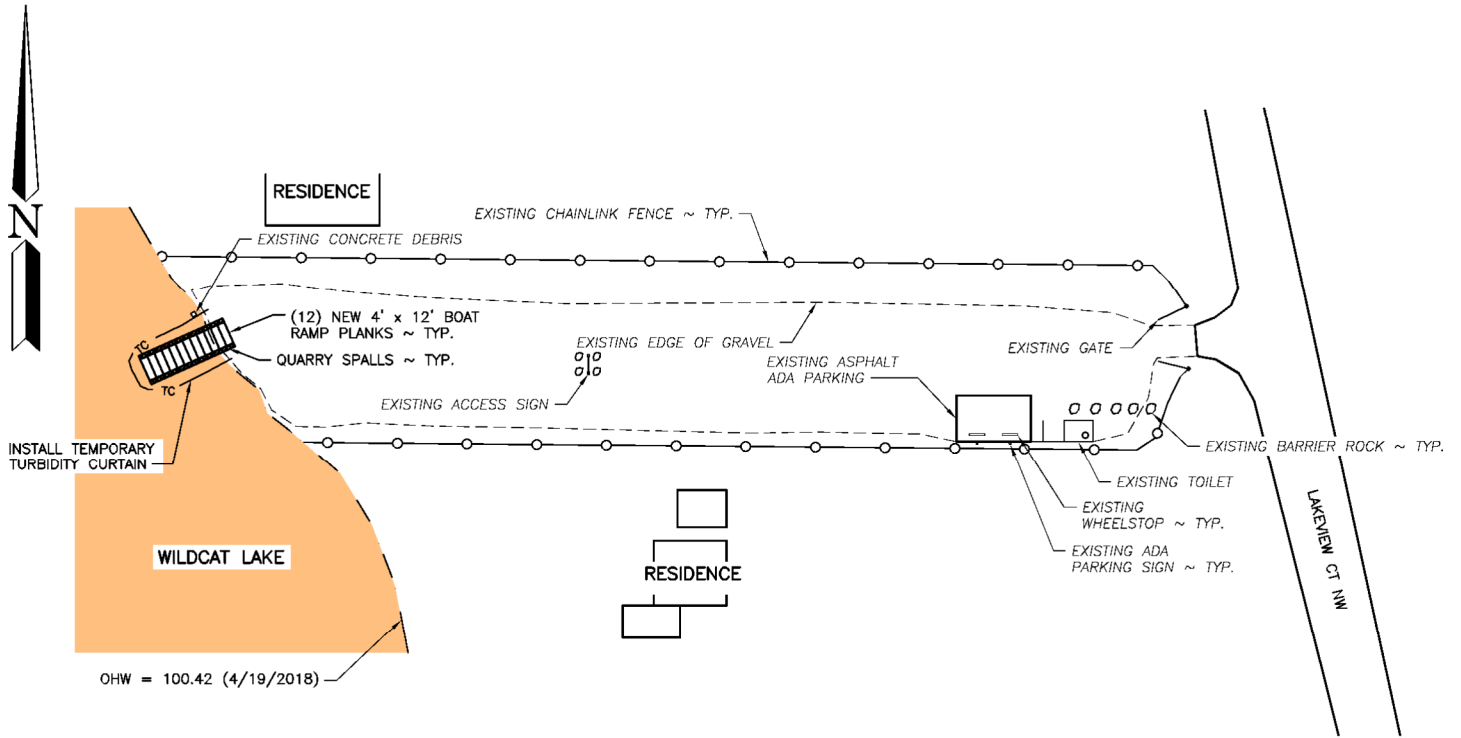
N

RESIDENCE

EXISTING CHAINLINK FENCE ~ TYP.

EXISTING CONCRETE DEBRIS

(12) NEW 4' x 12' BOAT RAMP PLANKS ~ TYP.

QUARRY SPALLS ~ TYP.

TC

TC

EXISTING EDGE OF GRAVEL

EXISTING ASPHALT ADA PARKING

EXISTING GATE

EXISTING ACCESS SIGN

INSTALL TEMPORARY TURBIDITY CURTAIN

EXISTING BARRIER ROCK ~ TYP.

EXISTING TOILET

EXISTING WHEELSTOP ~ TYP.

EXISTING ADA PARKING SIGN ~ TYP.

LAKEVIEW CT NW

WILDCAT LAKE

RESIDENCE

OHW = 100.42 (4/19/2018)